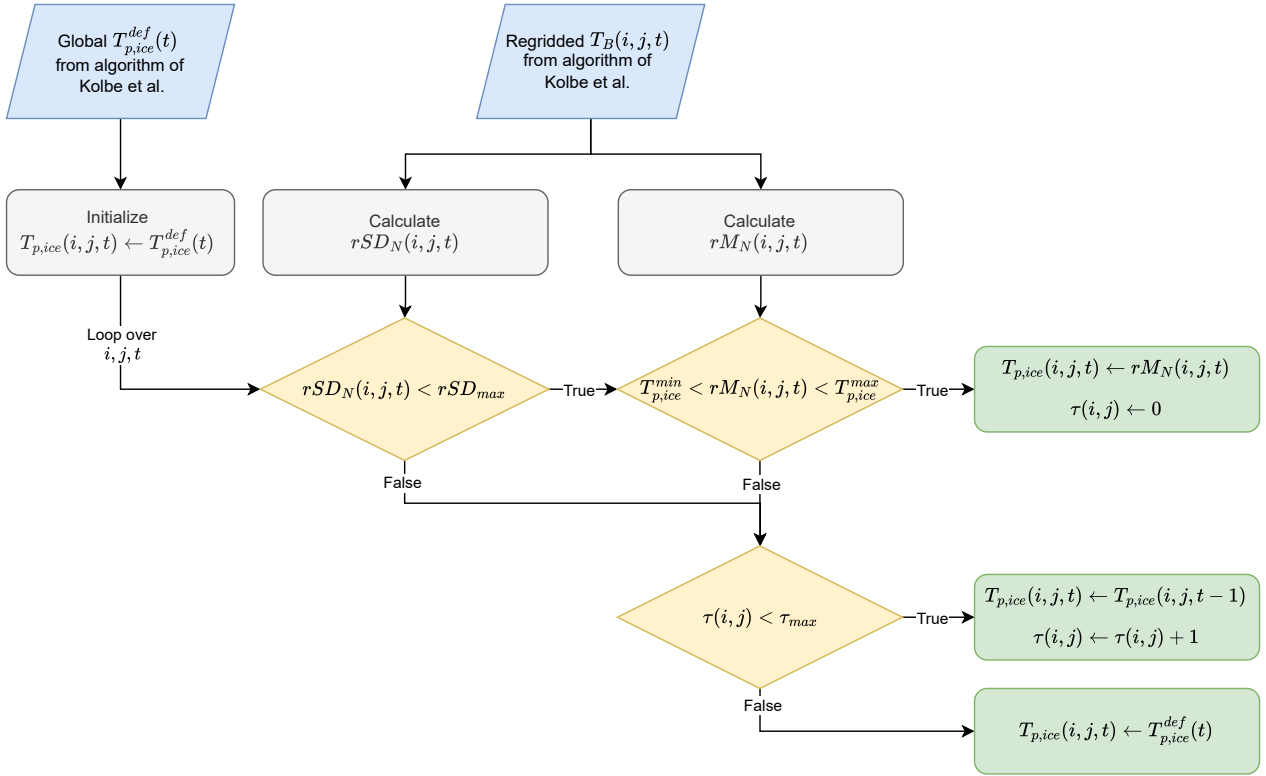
Global $T_{p,ice}^{def}(t)$ from algorithm of Kolbe et al.

Regridded $T_B(i,j,t)$ from algorithm of Kolbe et al.

Initialize $T_{p,ice}(i,j,t) \leftarrow T_{p,ice}^{def}(t)$

Calculate $rSD_N(i,j,t)$

Calculate $rM_N(i,j,t)$

Loop over $i,j,t$

$rSD_N(i,j,t) < rSD_{max}$

True

$T_{p,ice}^{min} < rM_N(i,j,t) < T_{p,ice}^{max}$

True

$T_{p,ice}(i,j,t) \leftarrow rM_N(i,j,t)$

$\tau(i,j) \leftarrow 0$

False

False

$\tau(i,j) < \tau_{max}$

True

$T_{p,ice}(i,j,t) \leftarrow T_{p,ice}(i,j,t-1)$

$\tau(i,j) \leftarrow \tau(i,j)+1$

False

$T_{p,ice}(i,j,t) \leftarrow T_{p,ice}^{def}(t)$